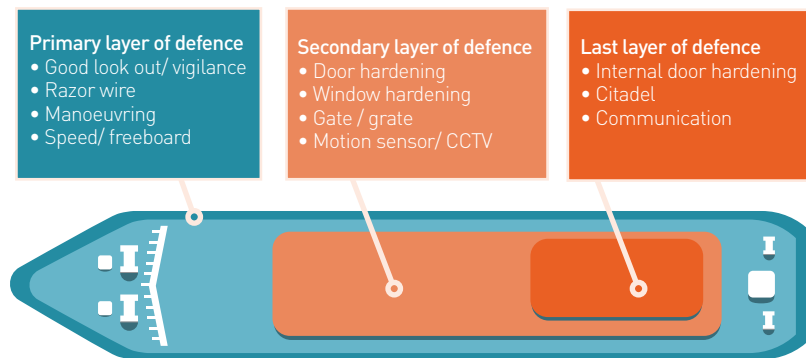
Primary layer of defence
• Good look out/ vigilance
• Razor wire
• Manoeuvring
• Speed/ freeboard

Secondary layer of defence
• Door hardening
• Window hardening
• Gate / grate
• Motion sensor/ CCTV

Last layer of defence
• Internal door hardening
• Citadel
• Communication